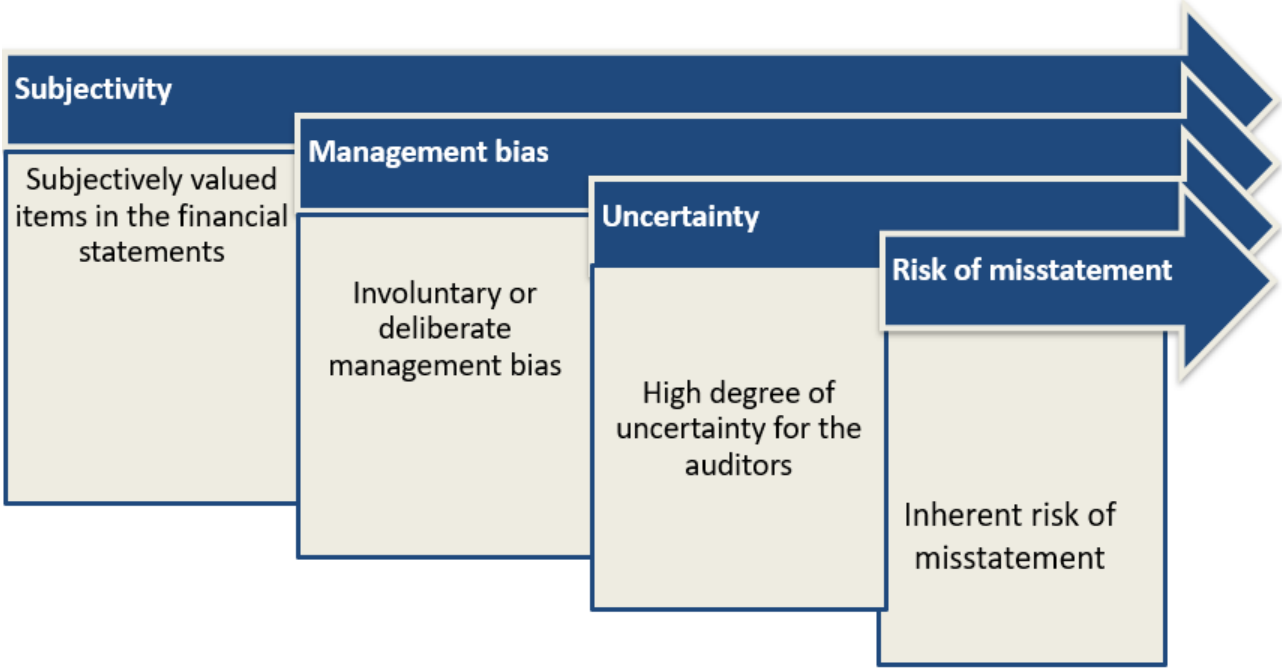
Subjectivity

Subjectively valued items in the financial statements

Management bias

Involuntary or deliberate management bias

Uncertainty

High degree of uncertainty for the auditors

Risk of misstatement

Inherent risk of misstatement